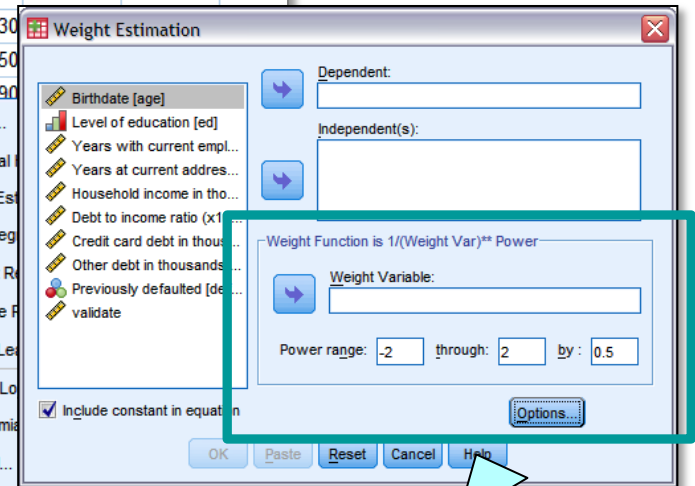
30
50
90
al
Est
eg
Re
e R
Lea
Lo
mia

Weight Estimation

Birthdate [age]
Level of education [ed]
Years with current empl...
Years at current addres...
Household income in tho...
Debt to income ratio (x1...
Credit card debt in thous...
Other debt in thousands...
Previously defaulted [de...
validate

Dependent:

Independent(s):

Weight Function is 1/(Weight Var)** Power

Weight Variable:

Power range: -2 through: 2 by : 0.5

Include constant in equation

Options...

OK Paste Reset Cancel Help